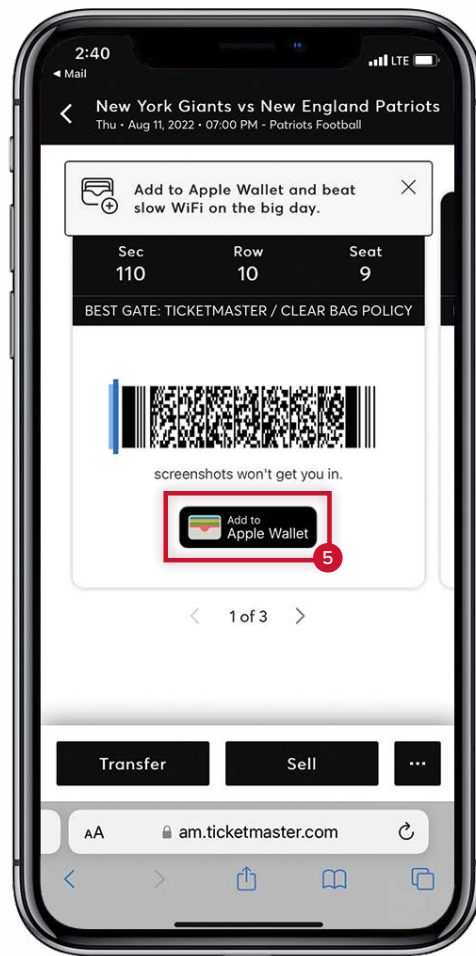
2:40
◀ Mail
LTE
New York Giants vs New England Patriots
Thu • Aug 11, 2022 • 07:00 PM - Patriots Football

Add to Apple Wallet and beat slow WiFi on the big day.

| Sec | Row | Seat |
|---|---|---|
| 110 | 10 | 9 |

BEST GATE: TICKETMASTER / CLEAR BAG POLICY

screenshots won't get you in.

Add to
Apple Wallet

5

1 of 3

Transfer
Sell
...

AA am.ticketmaster.com